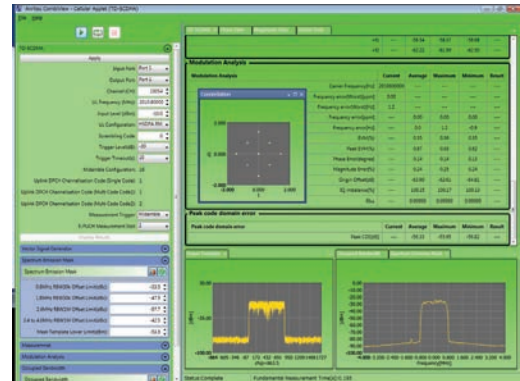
Anritsu CombiView - Cellular Applet (TD-SCDMA)

TD-SCDMA

Apply

Input Port Port 1

Output Port Port 1

Channel 10054

UL Frequency(MHz) 2010.8000

Input Level(dBm)

UL Configuration

Scrambling Code

Trigger Level(dB)

Trigger Timeout(s)

Midamble Configuration

Uplink DPCH Channelization Code (Single Code)

Uplink DPCH Channelization Code (Multi Code Code1)

Uplink DPCH Channelization Code (Multi Code Code2)

Measurement Trigger

E-PUCH Measurement Slot

Display Results

Vector Signal Generator

Spectrum Emission Mask

Spectrum Emission Mask

0.8MHz RBW30k Offset Limit(dBc)

1.8MHz RBW30k Offset Limit(dBc)

2.4MHz RBW30k Offset Limit(dBc)

2.4 to 4.0MHz RBW30k Offset Limit(dBc)

Mask Template Level Limit(dBm)

Measurement

Modulation Analysis

Occupied Bandwidth

Occupied Bandwidth

Modulation Analysis

| Modulation Analysis | Current | Average | Maximum | Minimum | Result |
|---|---|---|---|---|---|
| Carrier Frequency(Hz) | 2010800000 | --- | --- | --- | --- |
| Frequency error(Hz) | 0.00 | --- | --- | --- | --- |
| Frequency error(ppm) | 1.2 | --- | --- | --- | --- |
| Frequency error(Hz) | --- | 0.00 | 0.00 | 0.00 | --- |
| Frequency error(Hz) | --- | 0.0 | 1.2 | -0.9 | --- |
| EVM(%) | --- | 0.55 | 0.66 | 0.55 | --- |
| Peak EVM(%) | --- | 0.67 | 0.68 | 0.62 | --- |
| Phase Error(degree) | --- | 0.14 | 0.14 | 0.13 | --- |
| Magnitude Error(%) | --- | 0.24 | 0.25 | 0.24 | --- |
| Origin Offset(dB) | --- | -63.60 | -62.41 | -64.81 | --- |
| IQ Imbalance(%) | --- | 109.23 | 109.27 | 109.10 | --- |
| Rho | --- | --- | --- | --- | --- |

Constellation

Peak code domain error

| Peak code domain error | Current | Average | Maximum | Minimum | Result |
|---|---|---|---|---|---|
| Peak CDE(dB) | --- | -59.33 | -53.69 | -59.82 | --- |

Power Template

Occupied Bandwidth

Spectrum Emission Mask

Frequency[MHz]

Status:Complete

Fundamental Measurement Time[s]: 0.165